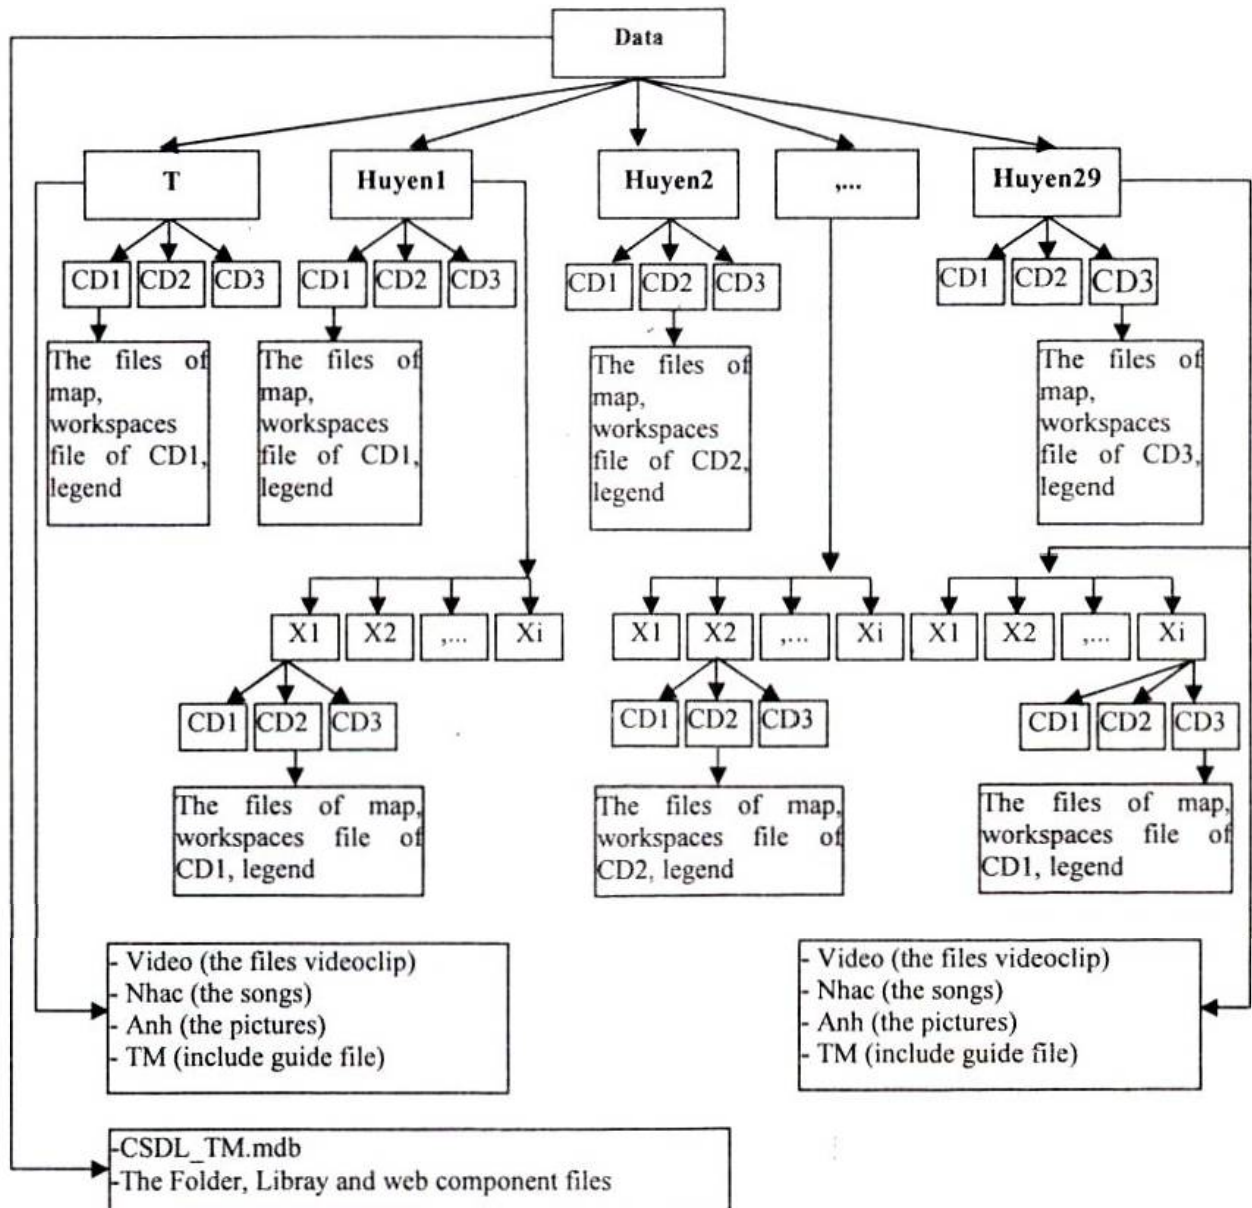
Data

T

Huyen1

Huyen2

,...

Huyen29

CD1 CD2 CD3

CD1 CD2 CD3

CD1 CD2 CD3

CD1 CD2 CD3

The files of map, workspaces file of CD1, legend

The files of map, workspaces file of CD1, legend

The files of map, workspaces file of CD2, legend

The files of map, workspaces file of CD3, legend

X1 X2 ,... Xi

X1 X2 ,... Xi

X1 X2 ,... Xi

CD1 CD2 CD3

CD1 CD2 CD3

CD1 CD2 CD3

The files of map, workspaces file of CD1, legend

The files of map, workspaces file of CD2, legend

The files of map, workspaces file of CD1, legend

- Video (the files videoclip)
- Nhac (the songs)
- Anh (the pictures)
- TM (include guide file)

- Video (the files videoclip)
- Nhac (the songs)
- Anh (the pictures)
- TM (include guide file)

-CSDL_TM.mdb
-The Folder, Libray and web component files